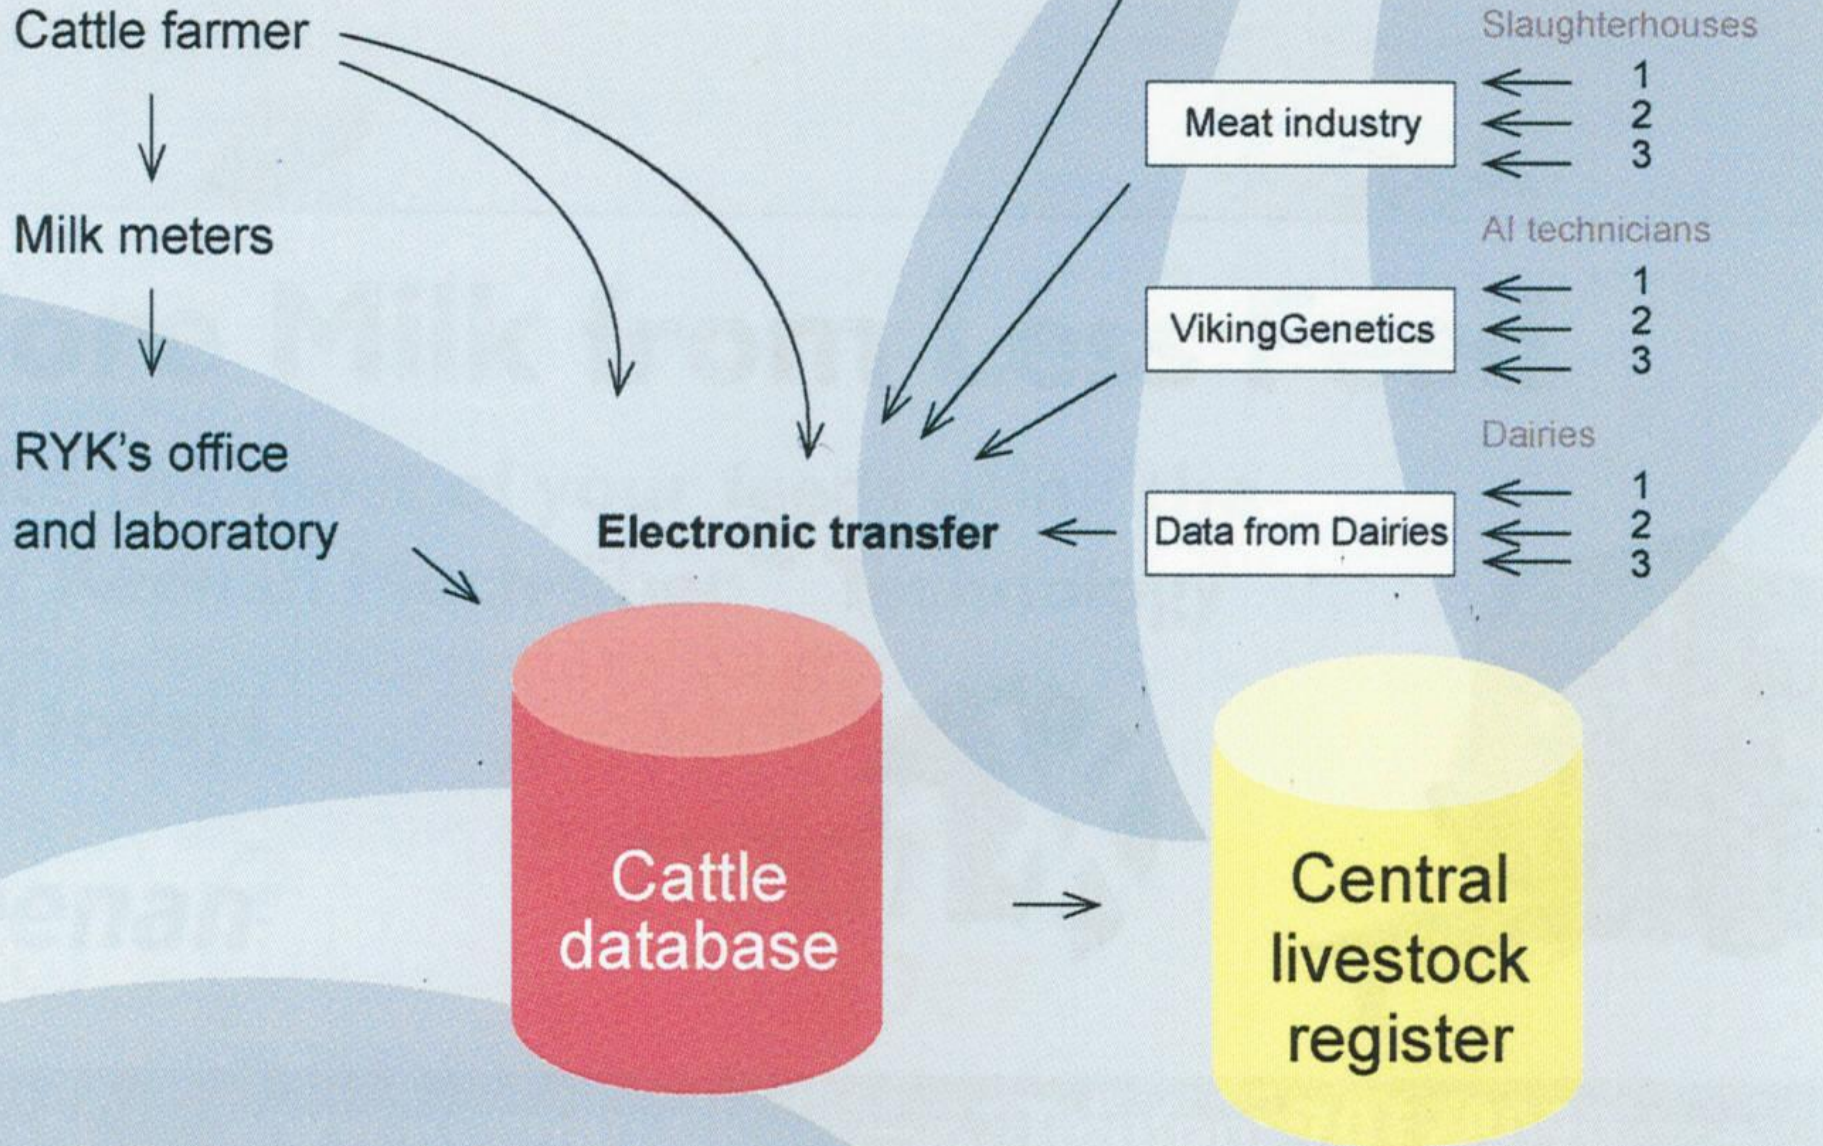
Cattle farmer

Milk meters

RYK's office and laboratory

Slaughterhouses
1
2
3

Meat industry

AI technicians
1
2
3

VikingGenetics

Dairies
1
2
3

Data from Dairies

Electronic transfer

Cattle database

Central livestock register